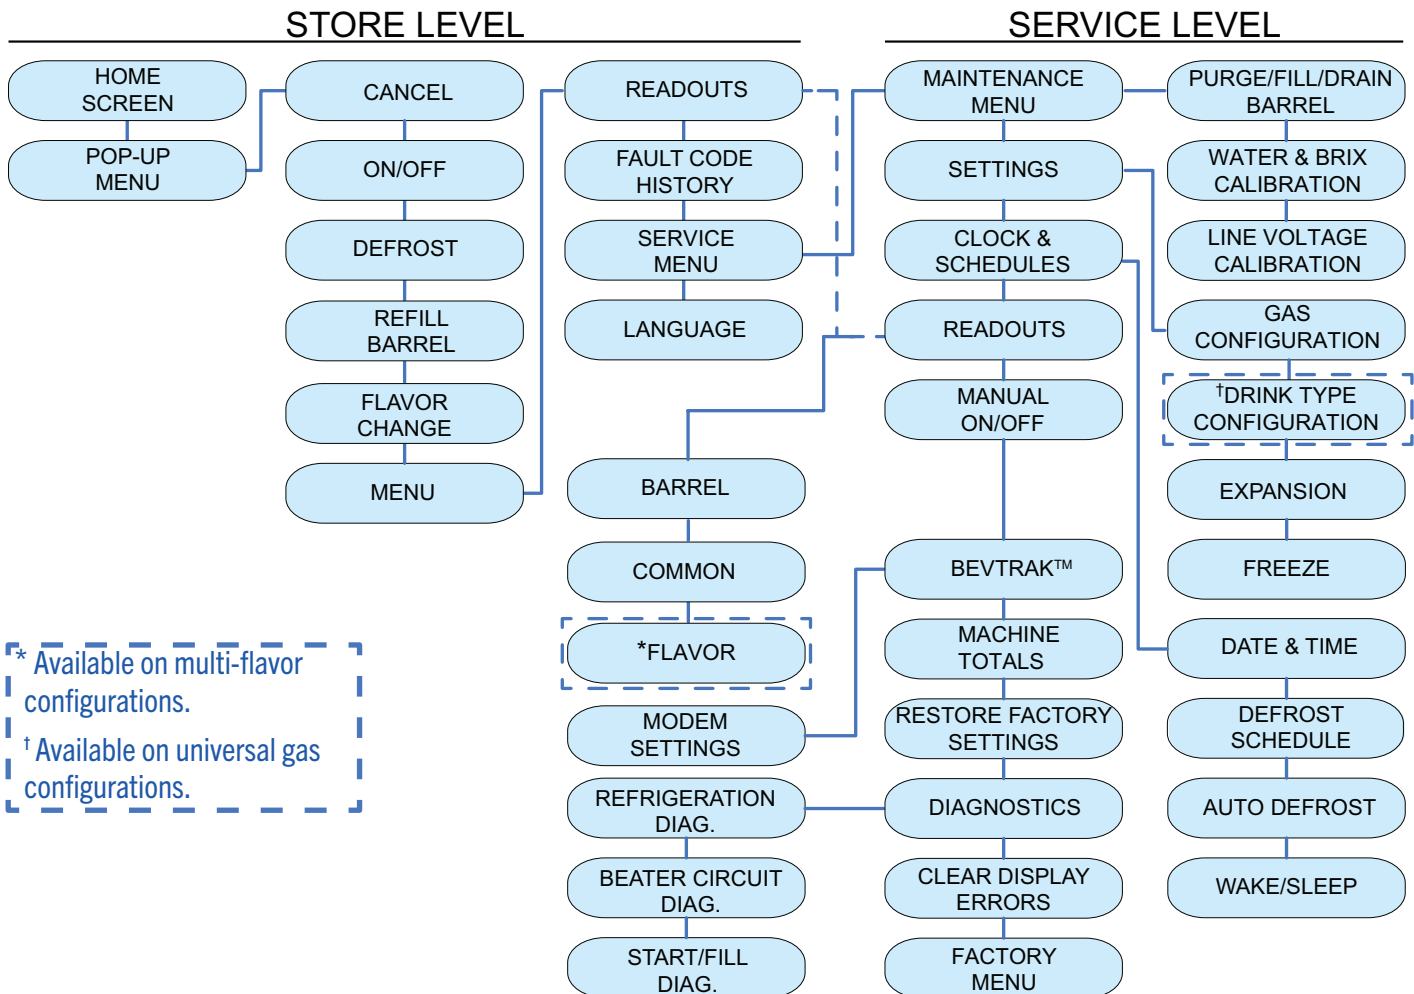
STORE LEVEL

SERVICE LEVEL

HOME SCREEN

POP-UP MENU

CANCEL

ON/OFF

DEFROST

REFILL BARREL

FLAVOR CHANGE

MENU

READOUTS

FAULT CODE HISTORY

SERVICE MENU

LANGUAGE

BARREL

COMMON

*FLAVOR

MODEM SETTINGS

REFRIGERATION DIAG.

BEATER CIRCUIT DIAG.

START/FILL DIAG.

MAINTENANCE MENU

SETTINGS

CLOCK & SCHEDULES

READOUTS

MANUAL ON/OFF

BEVTRAK™

MACHINE TOTALS

RESTORE FACTORY SETTINGS

DIAGNOSTICS

CLEAR DISPLAY ERRORS

FACTORY MENU

PURGE/FILL/DRAIN BARREL

WATER & BRIX CALIBRATION

LINE VOLTAGE CALIBRATION

GAS CONFIGURATION

†DRINK TYPE CONFIGURATION

EXPANSION

FREEZE

DATE & TIME

DEFROST SCHEDULE

AUTO DEFROST

WAKE/SLEEP

* Available on multi-flavor configurations.

† Available on universal gas configurations.